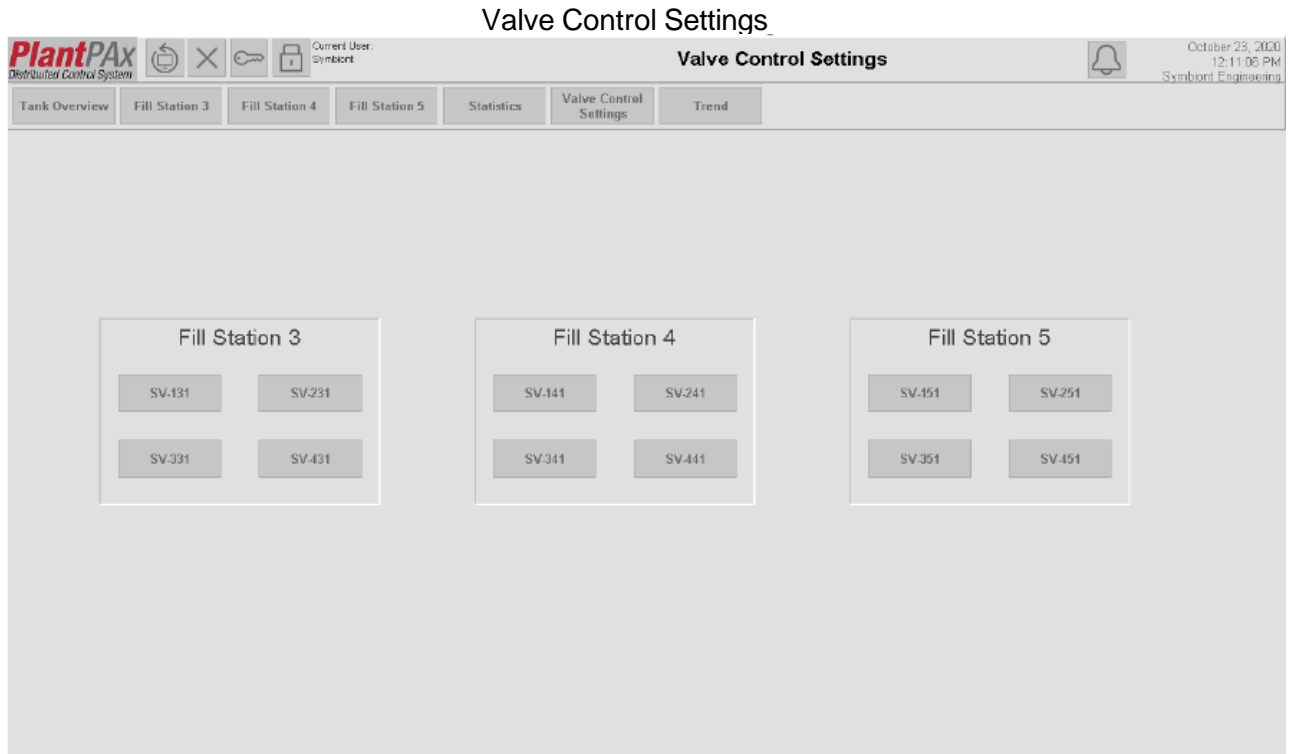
Valve Control Settings

PlantPAx
Distributed Control System

Current User:
Symbiont

Valve Control Settings

October 23, 2020
12:11:06 PM
Symbiont Engineering

Tank Overview
Fill Station 3
Fill Station 4
Fill Station 5
Statistics
Valve Control Settings
Trend

Fill Station 3

SV-131
SV-231
SV-331
SV-431

Fill Station 4

SV-141
SV-241
SV-341
SV-441

Fill Station 5

SV-151
SV-251
SV-351
SV-451